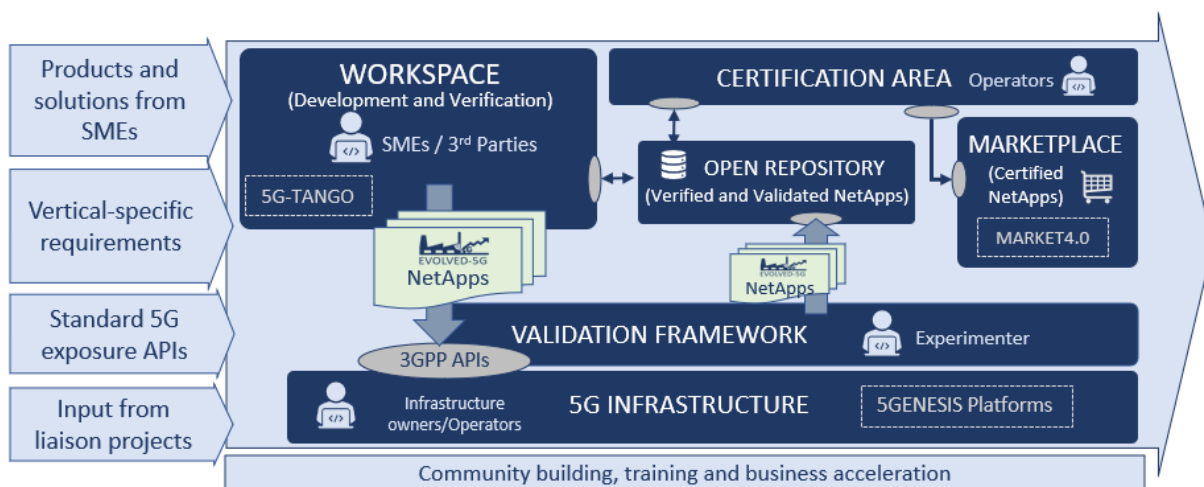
Products and solutions from SMEs

Vertical-specific requirements

Standard 5G exposure APIs

Input from liaison projects

WORKSPACE
(Development and Verification)

SMEs / 3$^{rd}$ Parties

5G-TANGO

CERTIFICATION AREA

Operators

OPEN REPOSITORY
(Verified and Validated NetApps)

MARKETPLACE
(Certified NetApps)

MARKET4.0

EVOLVED-5G
NetApps

EVOLVED-5G
NetApps

VALIDATION FRAMEWORK

Experimenter

3GPP APIs

Infrastructure owners/Operators

5G INFRASTRUCTURE

5GENESIS Platforms

Community building, training and business acceleration